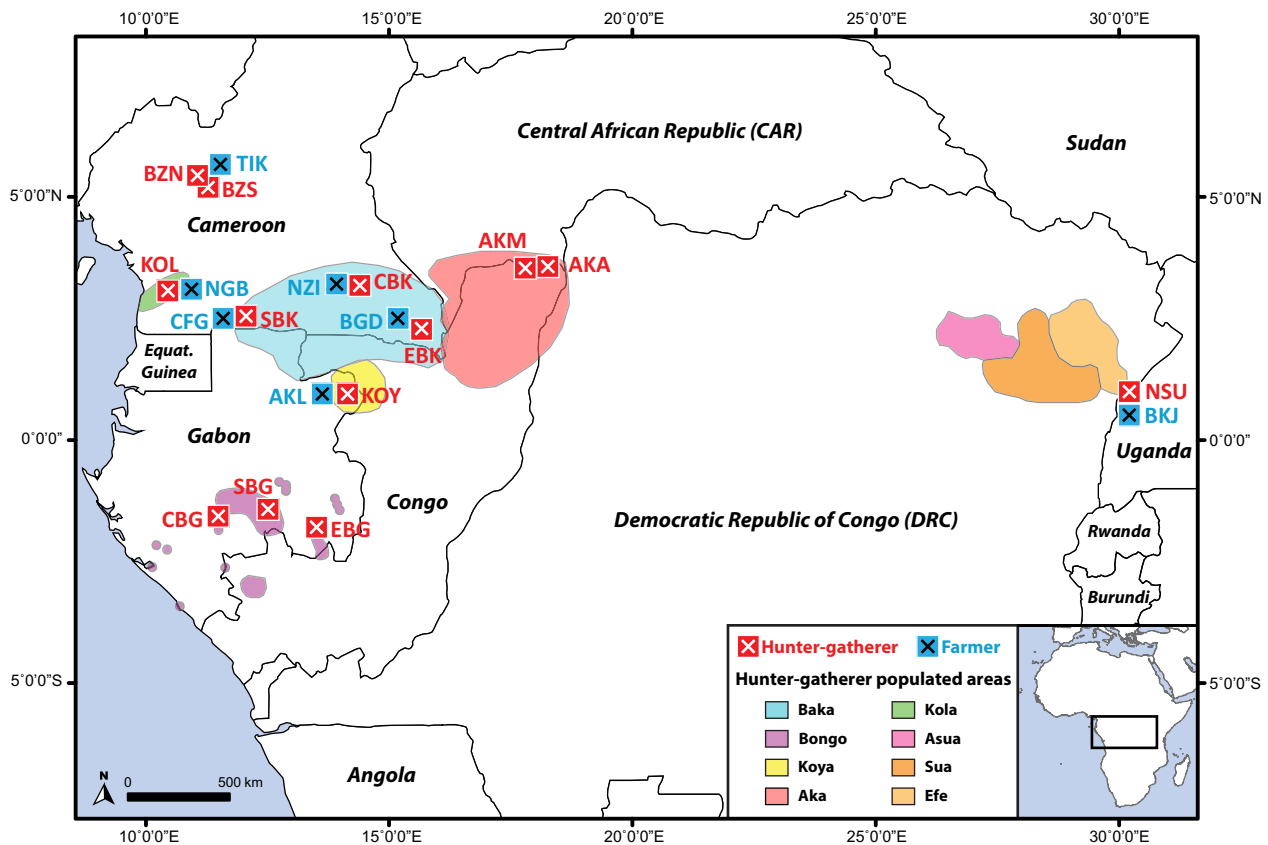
10°0'0"E 15°0'0"E 20°0'0"E 25°0'0"E 30°0'0"E

Central African Republic (CAR)

Sudan

5°0'0"N 5°0'0"N

BZN TIK BZS

Cameroon

AKM AKA

KOL NGB

NZI CBK

CFG SBK

BGD

EBK

Equat. Guinea

AKL KOY

NSU BKJ

0°0'0" 0°0'0"

Gabon

Uganda

SBG

CBG

Congo

EBG

Democratic Republic of Congo (DRC)

Rwanda

Burundi

Hunter-gatherer Farmer

Hunter-gatherer populated areas

| Baka | Kola |
|---|---|
| Bongo | Asua |
| Koya | Sua |
| Aka | Efe |

5°0'0"S 5°0'0"S

N

0 500 km

Angola

10°0'0"E 15°0'0"E 20°0'0"E 25°0'0"E 30°0'0"E